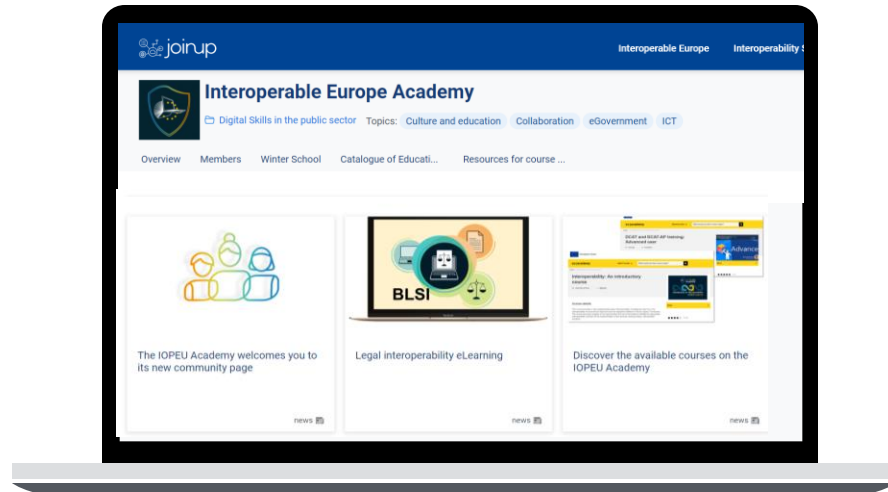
joinup

Interoperable Europe Interoperability S

Interoperable Europe Academy

Digital Skills in the public sector Topics: Culture and education Collaboration eGovernment ICT

Overview Members Winter School Catalogue of Educati... Resources for course ...

BLSI

The IOPEU Academy welcomes you to its new community page

news

Legal interoperability eLearning

news

Discover the available courses on the IOPEU Academy

news